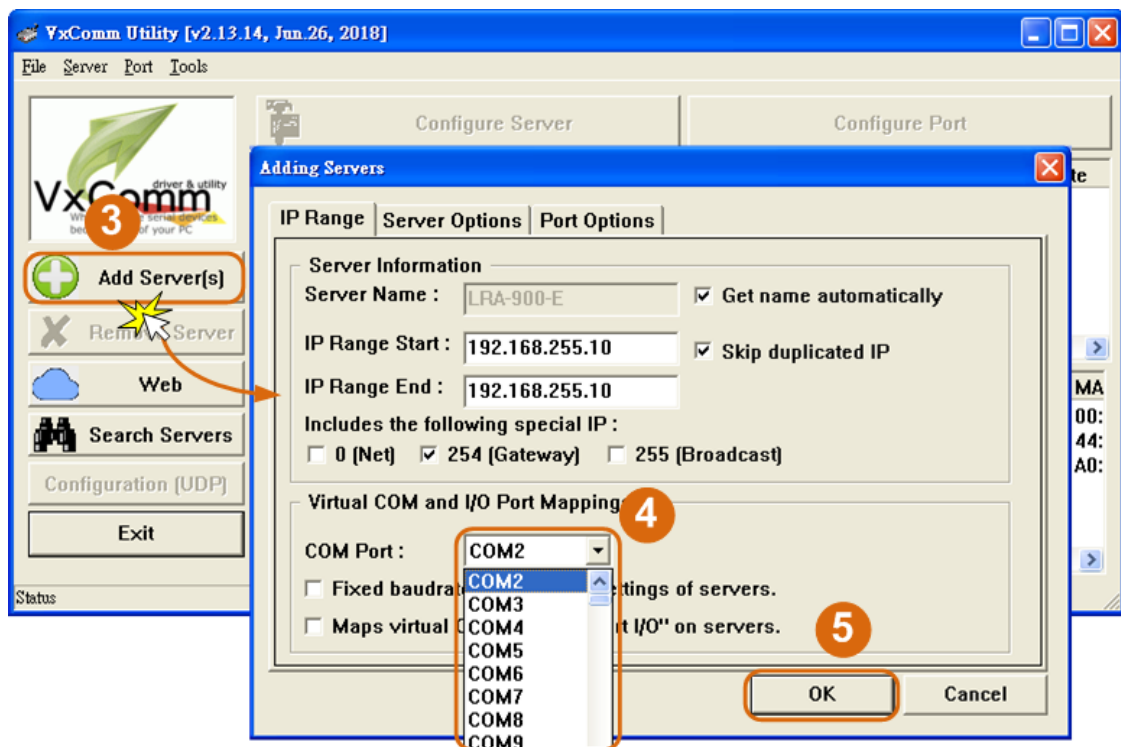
VxComm Utility [v2.13.14, Jun.26, 2018]

File Server Port Tools

Configure Server

Configure Port

VxComm driver & utility

Wh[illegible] serial devices be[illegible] of your PC

3

Add Server(s)

Rem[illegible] Server

Web

Search Servers

Configuration (UDP)

Exit

Status

Adding Servers

IP Range | Server Options | Port Options

Server Information

Server Name : LRA-900-E

☑ Get name automatically

IP Range Start : 192.168.255.10

☑ Skip duplicated IP

IP Range End : 192.168.255.10

Includes the following special IP :

☐ 0 (Net) ☑ 254 (Gateway) ☐ 255 (Broadcast)

Virtual COM and I/O Port Mapping

4

COM Port : COM2

COM2
COM3
COM4
COM5
COM6
COM7
COM8
COM9

☐ Fixed baudrat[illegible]ttings of servers.

☐ Maps virtual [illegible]t I/O" on servers.

5

OK

Cancel

te

MA
00:
44:
A0: